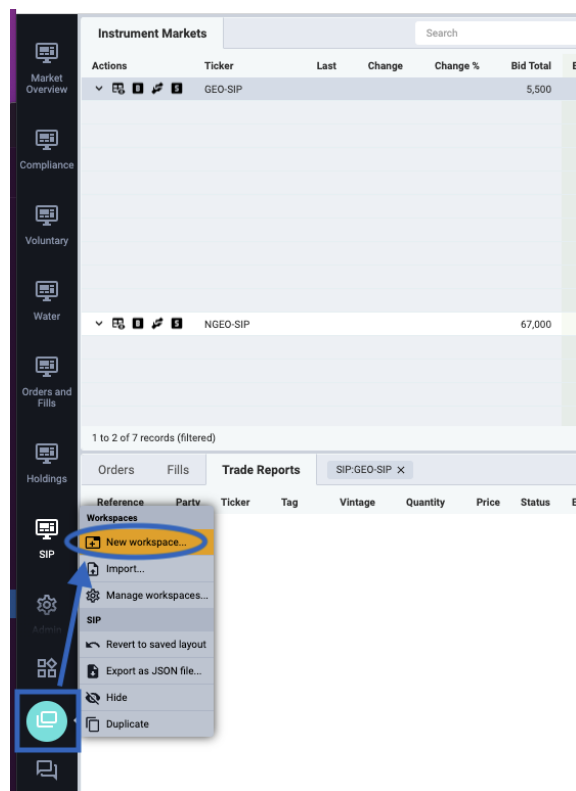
Market Overview

Compliance

Voluntary

Water

Orders and Fills

Holdings

SIP

Admin

Instrument Markets

Search

| Actions | Ticker | Last | Change | Change % | Bid Total |
|---|---|---|---|---|---|
| B S | GEO-SIP | | | | 5,500 |
| B S | NGEO-SIP | | | | 67,000 |

1 to 2 of 7 records (filtered)

Orders Fills Trade Reports SIP:GEO-SIP ×

Reference Party Ticker Tag Vintage Quantity Price Status

Workspaces
New workspace...
Import...
Manage workspaces...
SIP
Revert to saved layout
Export as JSON file...
Hide
Duplicate